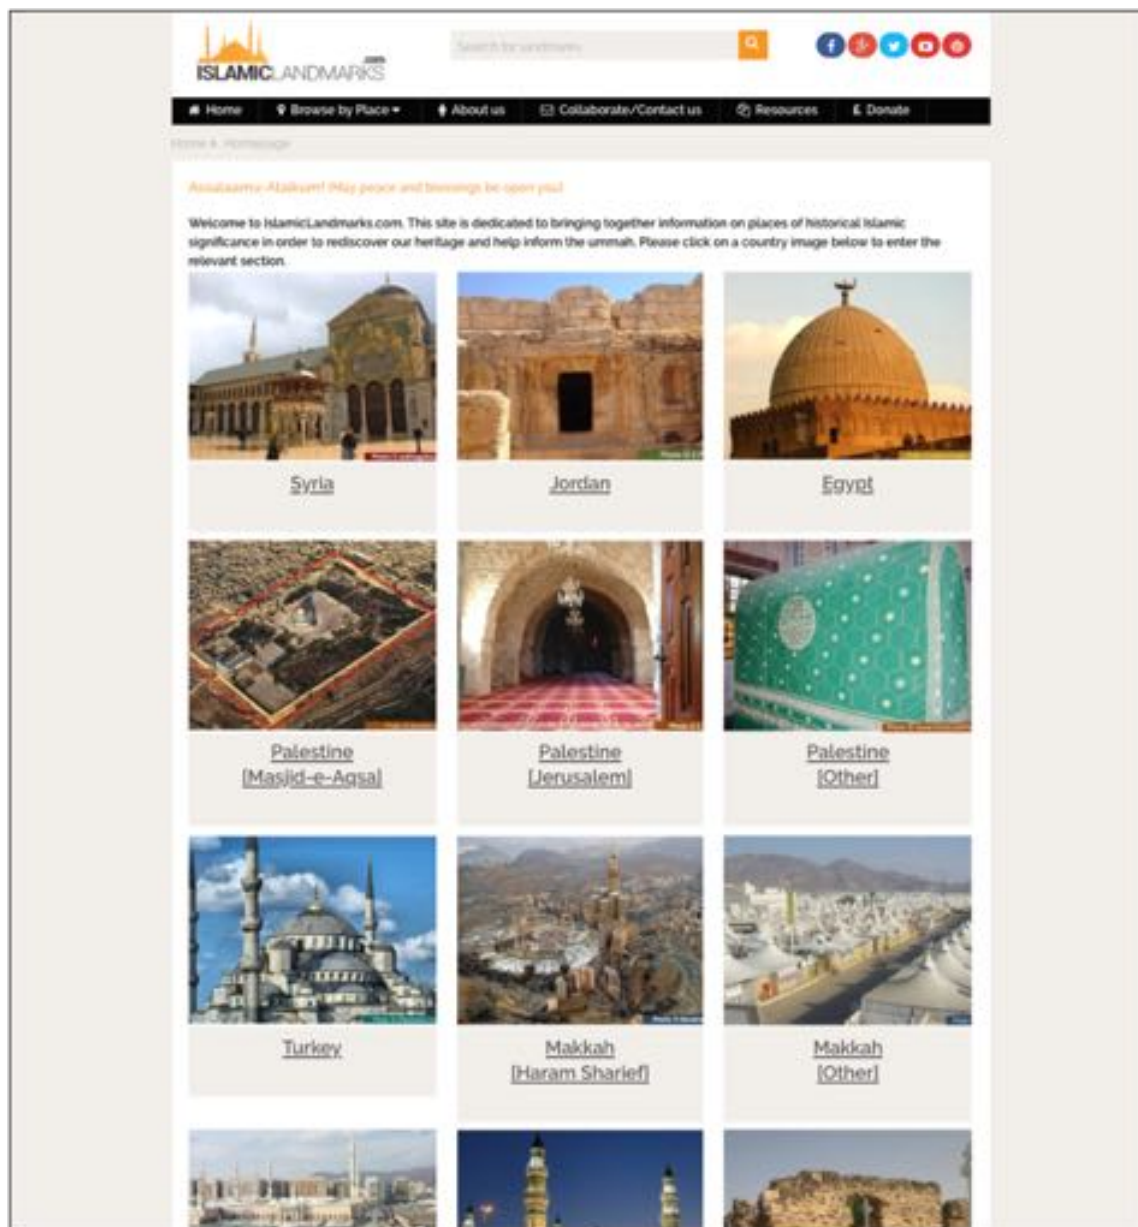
ISLAMICLANDMARKS.com

Search for landmarks

Home | Browse by Place | About us | Collaborate/Contact us | Resources | Donate

Home » Homepage

Assalaamu Alaikum! (May peace and blessings be upon you)

Welcome to IslamicLandmarks.com. This site is dedicated to bringing together information on places of historical Islamic significance in order to rediscover our heritage and help inform the ummah. Please click on a country image below to enter the relevant section.

Syria

Jordan

Egypt

Palestine [Masjid-e-Aqsa]

Palestine [Jerusalem]

Palestine [Other]

Turkey

Makkah [Haram Sharief]

Makkah [Other]